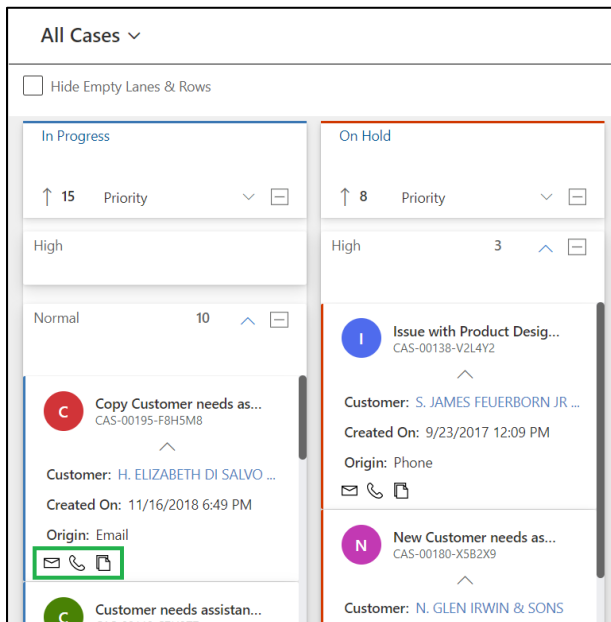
All Cases

Hide Empty Lanes & Rows

In Progress

15 Priority

High

Normal 10

C Copy Customer needs as...
CAS-00195-F8H5M8

Customer: H. ELIZABETH DI SALVO ...

Created On: 11/16/2018 6:49 PM

Origin: Email

C Customer needs assistan...

On Hold

8 Priority

High 3

I Issue with Product Desig...
CAS-00138-V2L4Y2

Customer: S. JAMES FEUERBORN JR ...

Created On: 9/23/2017 12:09 PM

Origin: Phone

N New Customer needs as...
CAS-00180-X5B2X9

Customer: N. GLEN IRWIN & SONS